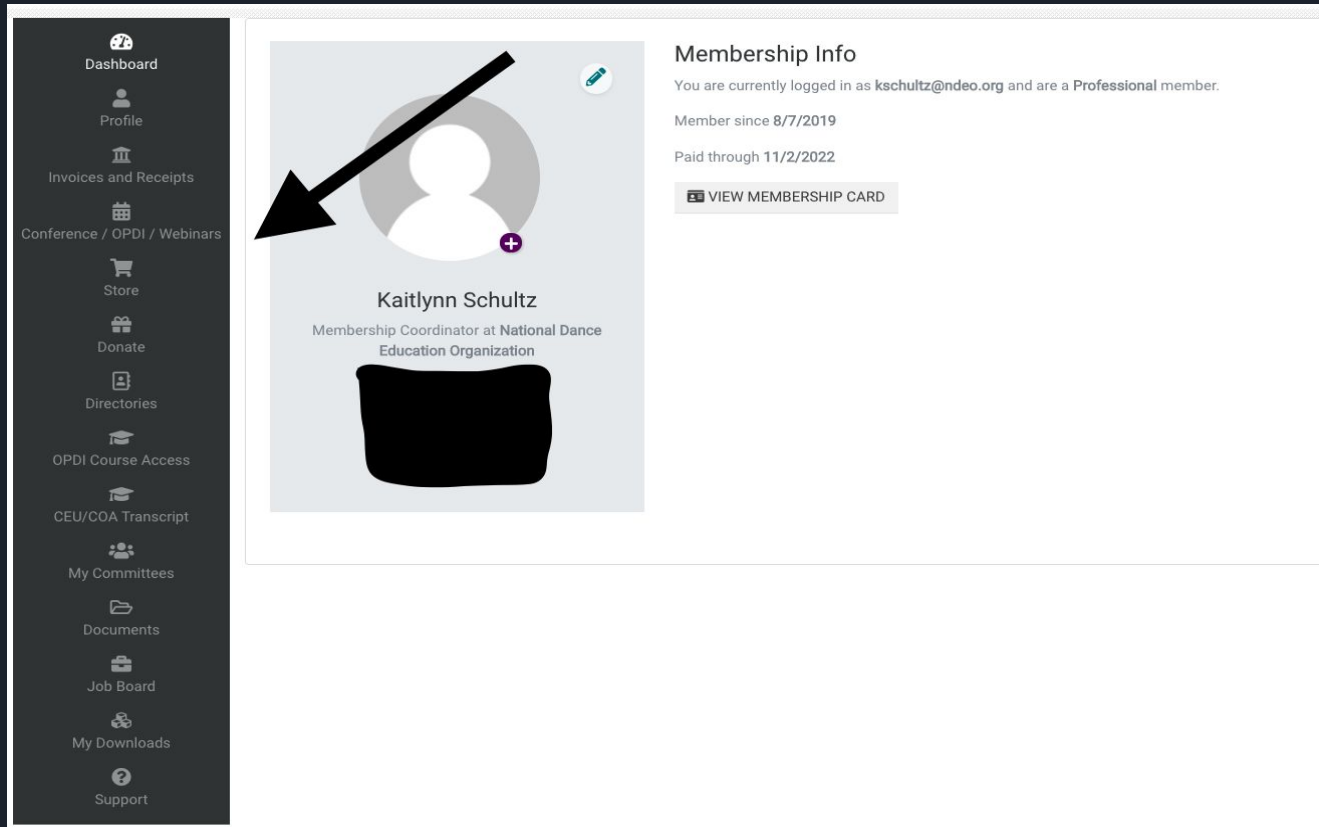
Dashboard
Profile
Invoices and Receipts
Conference / OPDI / Webinars
Store
Donate
Directories
OPDI Course Access
CEU/COA Transcript
My Committees
Documents
Job Board
My Downloads
Support

Kaitlynn Schultz
Membership Coordinator at National Dance Education Organization

Membership Info
You are currently logged in as kschultz@ndeo.org and are a Professional member.

Member since 8/7/2019

Paid through 11/2/2022

VIEW MEMBERSHIP CARD